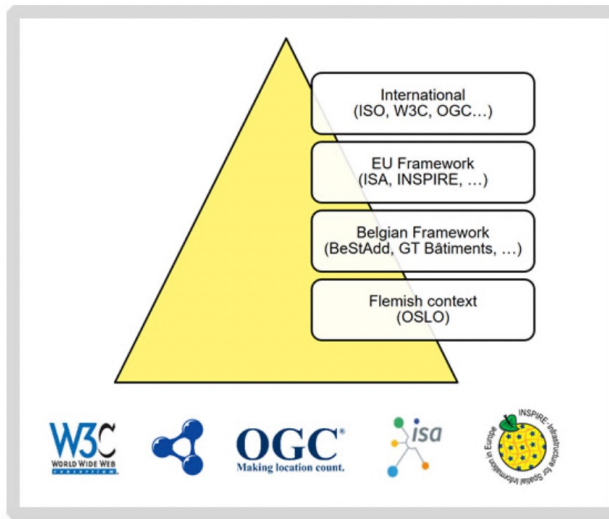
International
(ISO, W3C, OGC…)

EU Framework
(ISA, INSPIRE, …)

Belgian Framework
(BeStAdd, GT Bâtiments, …)

Flemish context
(OSLO)

W3C
WORLD WIDE WEB

OGC®
Making location count.

isa

INSPIRE - Infrastructure for Spatial Information in Europe